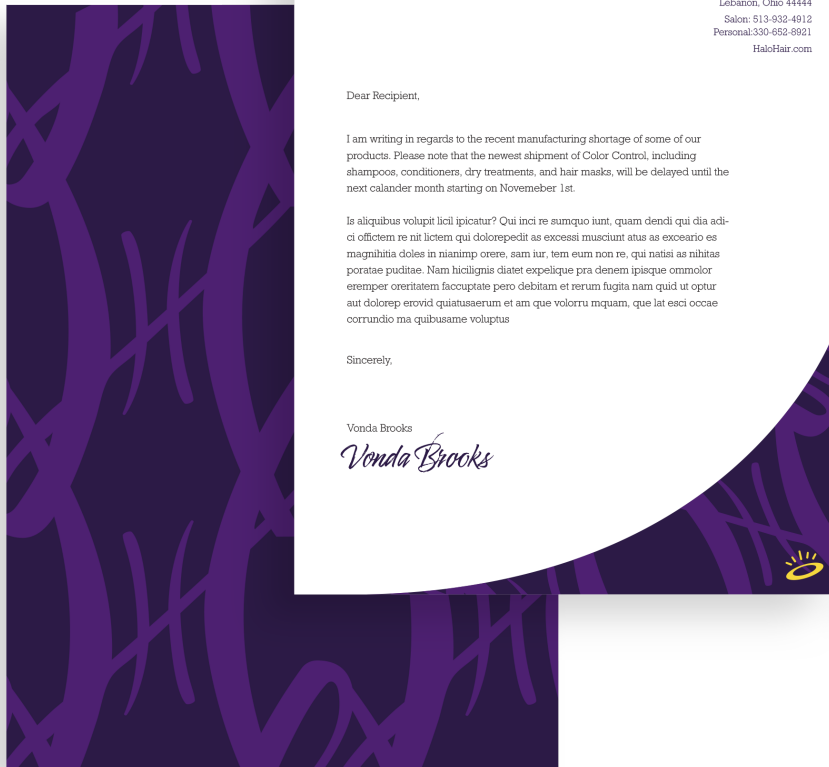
Lebanon, Ohio 44444
Salon: 513-932-4912
Personal:330-652-8921
HaloHair.com

Dear Recipient,

I am writing in regards to the recent manufacturing shortage of some of our products. Please note that the newest shipment of Color Control, including shampoos, conditioners, dry treatments, and hair masks, will be delayed until the next calander month starting on Novemeber 1st.

Is aliquibus volupit licil ipicatur? Qui inci re sumquo iunt, quam dendi qui dia adici offictem re nit lictem qui dolorepedit as excessi musciunt atus as exceario es magnihitia doles in nianimp orere, sam iur, tem eum non re, qui natisi as nihitas poratae puditae. Nam hicilignis diatet expelique pra denem ipisque ommolor eremper oreritatem faccuptate pero debitam et rerum fugita nam quid ut optur aut dolorep erovid quiatusaerum et am que volorru mquam, que lat esci occae corrundio ma quibusame voluptus

Sincerely,

Vonda Brooks
Vonda Brooks